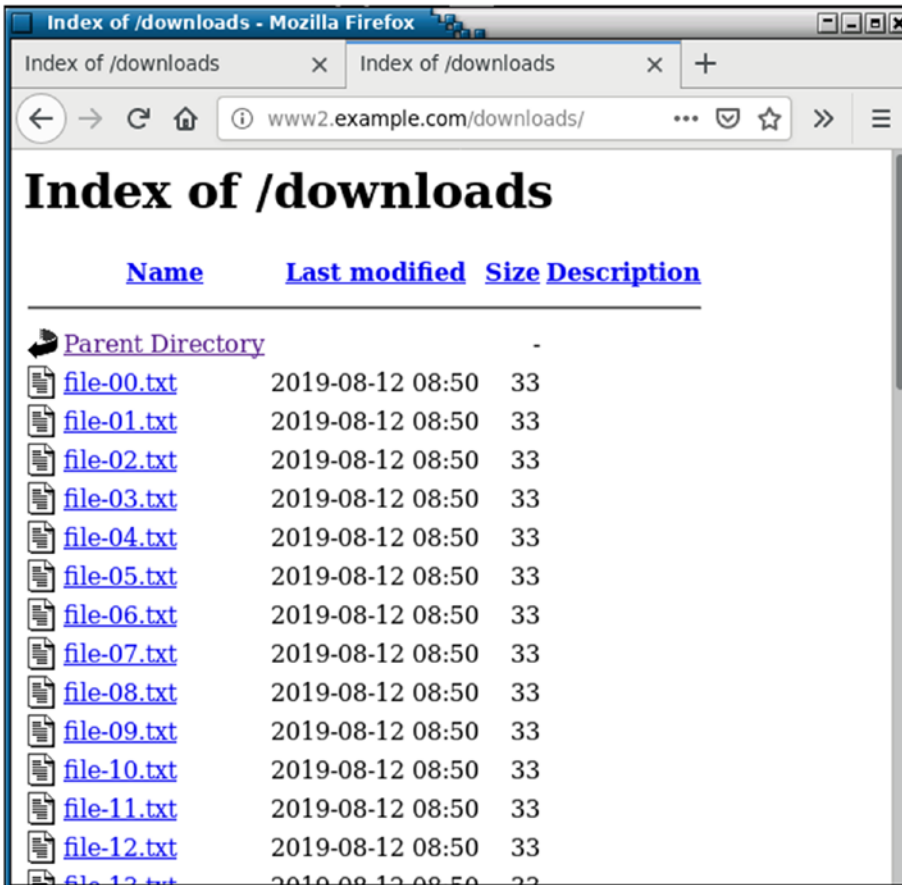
Index of /downloads - Mozilla Firefox

Index of /downloads ×
Index of /downloads ×
+

www2.example.com/downloads/

# Index of /downloads

| Name | Last modified | Size | Description |
|---|---|---|---|
| Parent Directory | | - | |
| file-00.txt | 2019-08-12 08:50 | 33 | |
| file-01.txt | 2019-08-12 08:50 | 33 | |
| file-02.txt | 2019-08-12 08:50 | 33 | |
| file-03.txt | 2019-08-12 08:50 | 33 | |
| file-04.txt | 2019-08-12 08:50 | 33 | |
| file-05.txt | 2019-08-12 08:50 | 33 | |
| file-06.txt | 2019-08-12 08:50 | 33 | |
| file-07.txt | 2019-08-12 08:50 | 33 | |
| file-08.txt | 2019-08-12 08:50 | 33 | |
| file-09.txt | 2019-08-12 08:50 | 33 | |
| file-10.txt | 2019-08-12 08:50 | 33 | |
| file-11.txt | 2019-08-12 08:50 | 33 | |
| file-12.txt | 2019-08-12 08:50 | 33 | |
| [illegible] | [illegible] | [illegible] | |